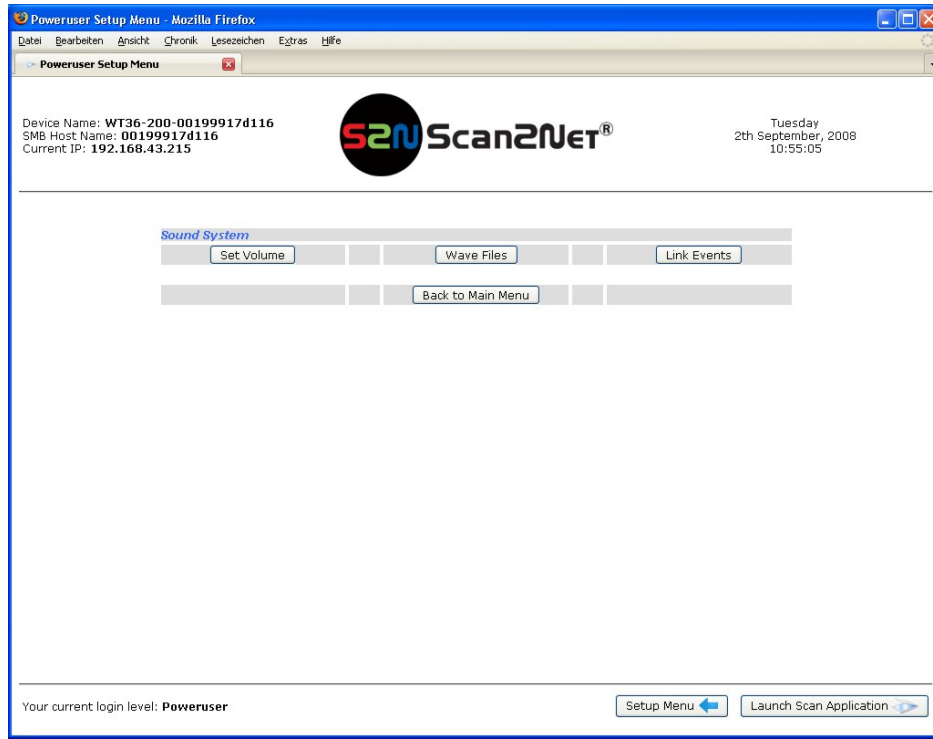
Poweruser Setup Menu - Mozilla Firefox

Datei Bearbeiten Ansicht Chronik Lesezeichen Extras Hilfe

Poweruser Setup Menu

Device Name: WT36-200-00199917d116
SMB Host Name: 00199917d116
Current IP: 192.168.43.215

S2N Scan2Net®

Tuesday
2th September, 2008
10:55:05

Sound System

Set Volume | Wave Files | Link Events

Back to Main Menu

Your current login level: Poweruser

Setup Menu

Launch Scan Application